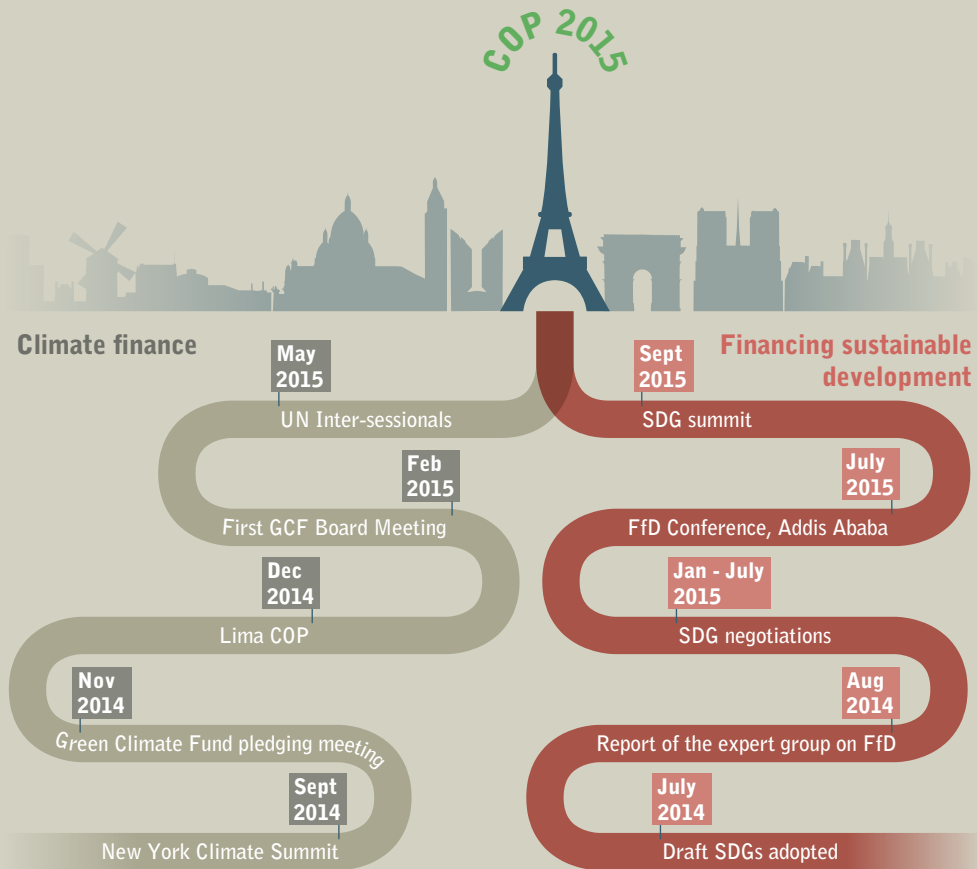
COP 2015

Climate finance

May 2015
UN Inter-sessionals

Feb 2015
First GCF Board Meeting

Dec 2014
Lima COP

Nov 2014
Green Climate Fund pledging meeting

Sept 2014
New York Climate Summit

Financing sustainable development

Sept 2015
SDG summit

July 2015
FfD Conference, Addis Ababa

Jan - July 2015
SDG negotiations

Aug 2014
Report of the expert group on FfD

July 2014
Draft SDGs adopted